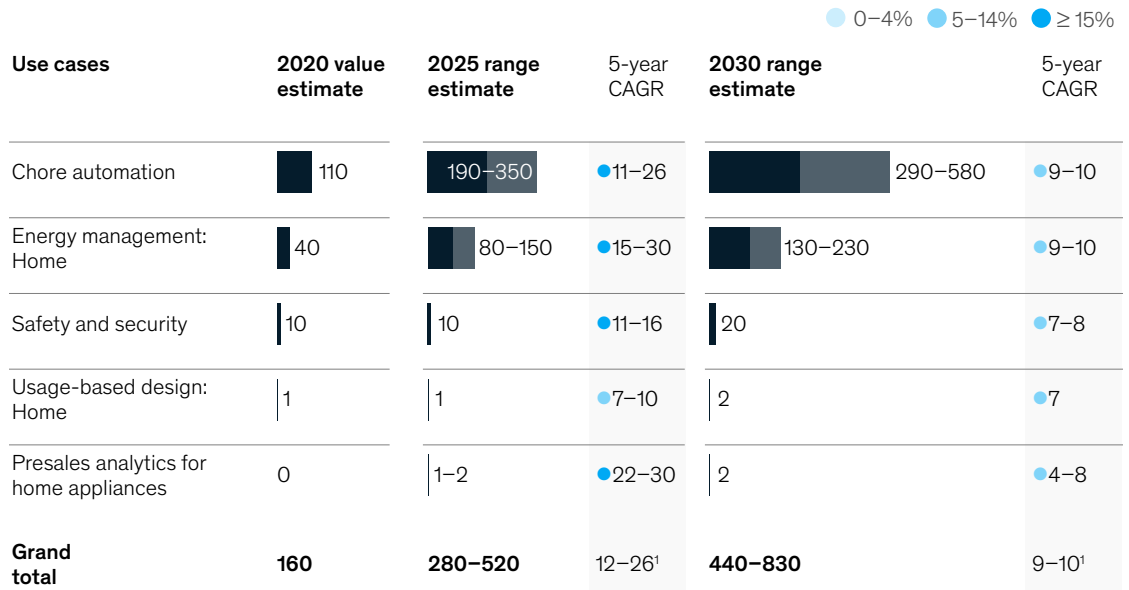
0–4% 5–14% ≥ 15%

| Use cases | 2020 value estimate | 2025 range estimate | 5-year CAGR | 2030 range estimate | 5-year CAGR |
|---|---|---|---|---|---|
| Chore automation | 110 | 190–350 | 11–26 | 290–580 | 9–10 |
| Energy management: Home | 40 | 80–150 | 15–30 | 130–230 | 9–10 |
| Safety and security | 10 | 10 | 11–16 | 20 | 7–8 |
| Usage-based design: Home | 1 | 1 | 7–10 | 2 | 7 |
| Presales analytics for home appliances | 0 | 1–2 | 22–30 | 2 | 4–8 |
| Grand total | 160 | 280–520 | 12–26$^1$ | 440–830 | 9–10$^1$ |